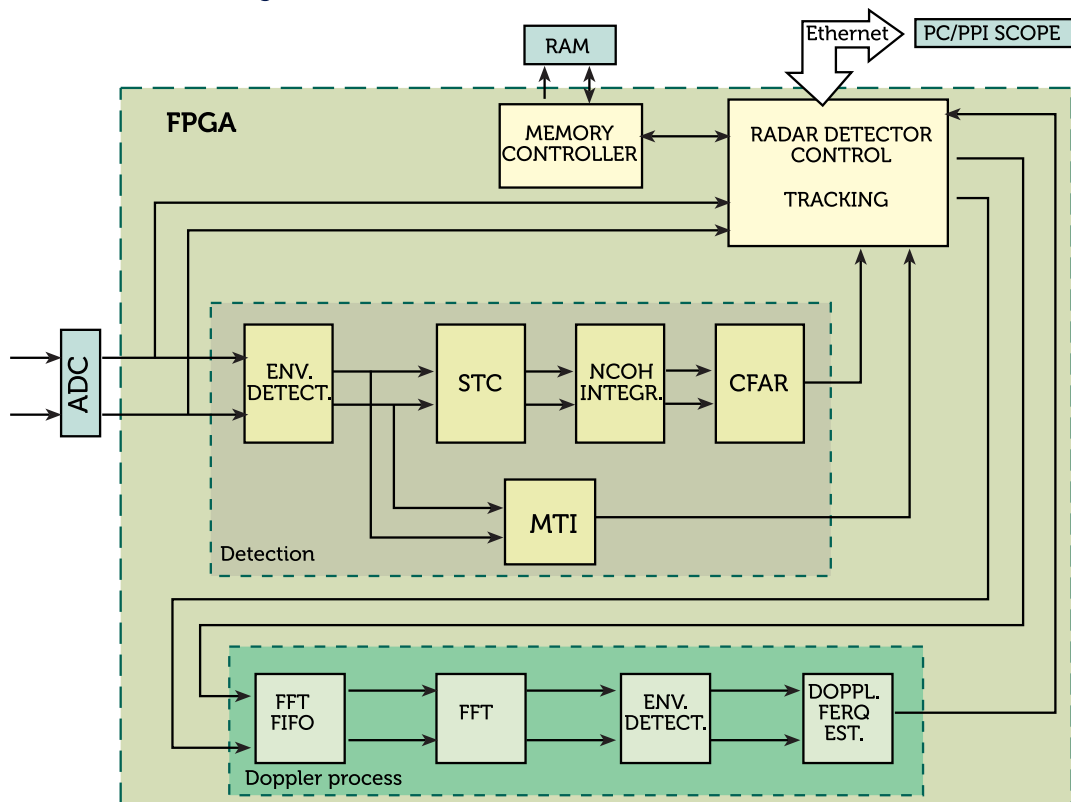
RAM

Ethernet

PC/PPI SCOPE

FPGA

MEMORY CONTROLLER

RADAR DETECTOR CONTROL

TRACKING

ADC

ENV. DETECT.

STC

NCOH INTEGR.

CFAR

MTI

Detection

FFT FIFO

FFT

ENV. DETECT.

DOPPL. FERQ EST.

Doppler process